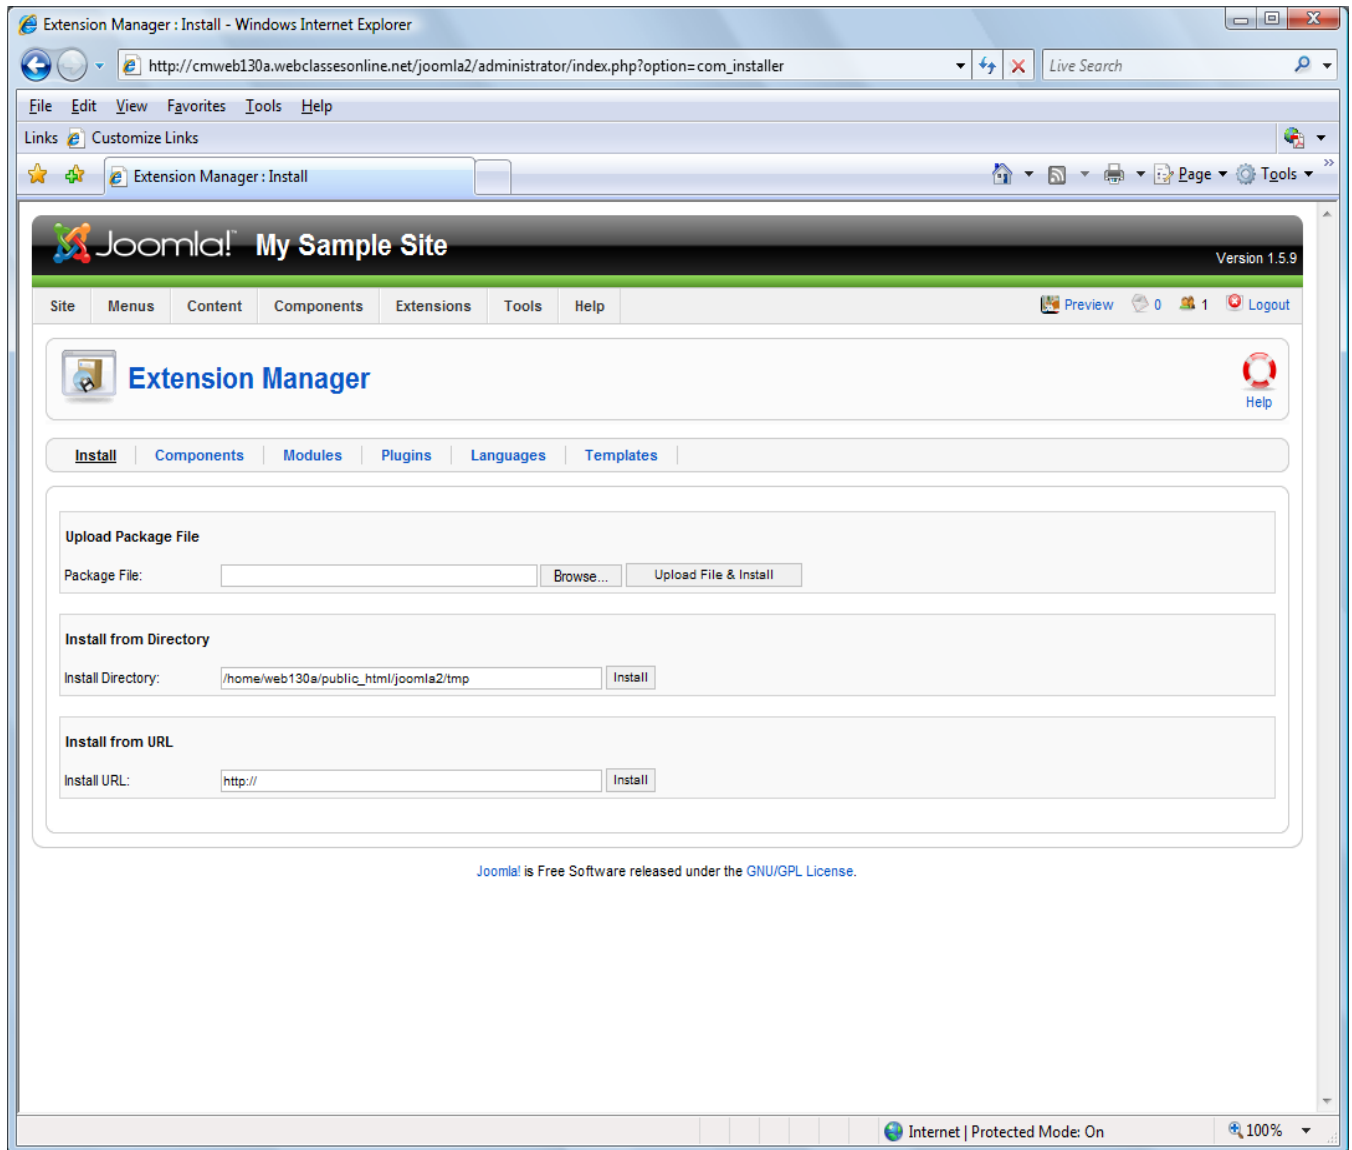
Extension Manager : Install - Windows Internet Explorer

http://cmweb130a.webclassesonline.net/joomla2/administrator/index.php?option=com_installer

Live Search

File Edit View Favorites Tools Help

Links Customize Links

Extension Manager : Install

Page Tools

Joomla! My Sample Site

Version 1.5.9

Site Menus Content Components Extensions Tools Help

Preview 0 1 Logout

Extension Manager

Help

Install Components Modules Plugins Languages Templates

Upload Package File

Package File: Browse... Upload File & Install

Install from Directory

Install Directory: /home/web130a/public_html/joomla2/tmp Install

Install from URL

Install URL: http:// Install

Joomla! is Free Software released under the GNU/GPL License.

Internet | Protected Mode: On 100%